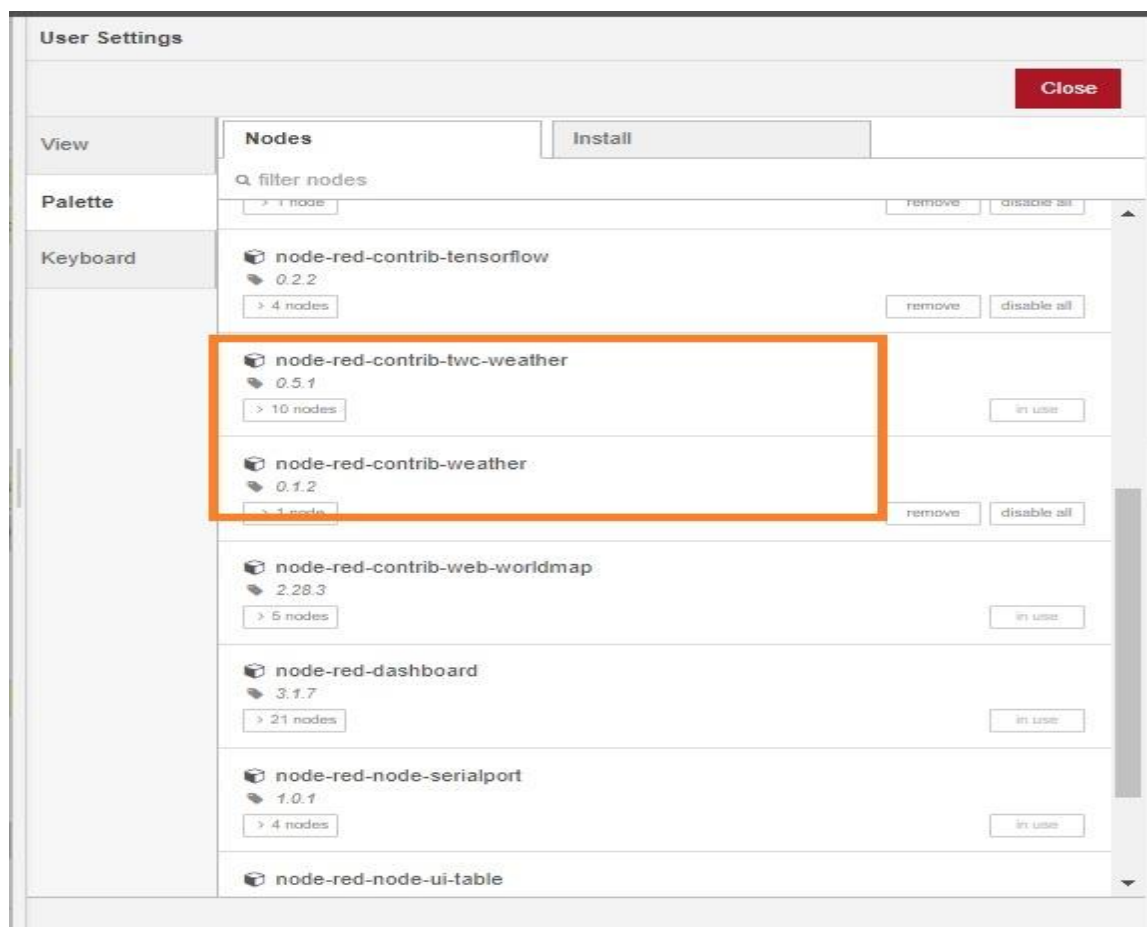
User Settings

Close

View

Palette

Keyboard

Nodes

Install

filter nodes

> 1 node

remove

disable all

node-red-contrib-tensorflow

0.2.2

> 4 nodes

remove

disable all

node-red-contrib-twc-weather

0.5.1

> 10 nodes

in use

node-red-contrib-weather

0.1.2

> 1 node

remove

disable all

node-red-contrib-web-worldmap

2.28.3

> 5 nodes

in use

node-red-dashboard

3.1.7

> 21 nodes

in use

node-red-node-serialport

1.0.1

> 4 nodes

in use

node-red-node-ui-table